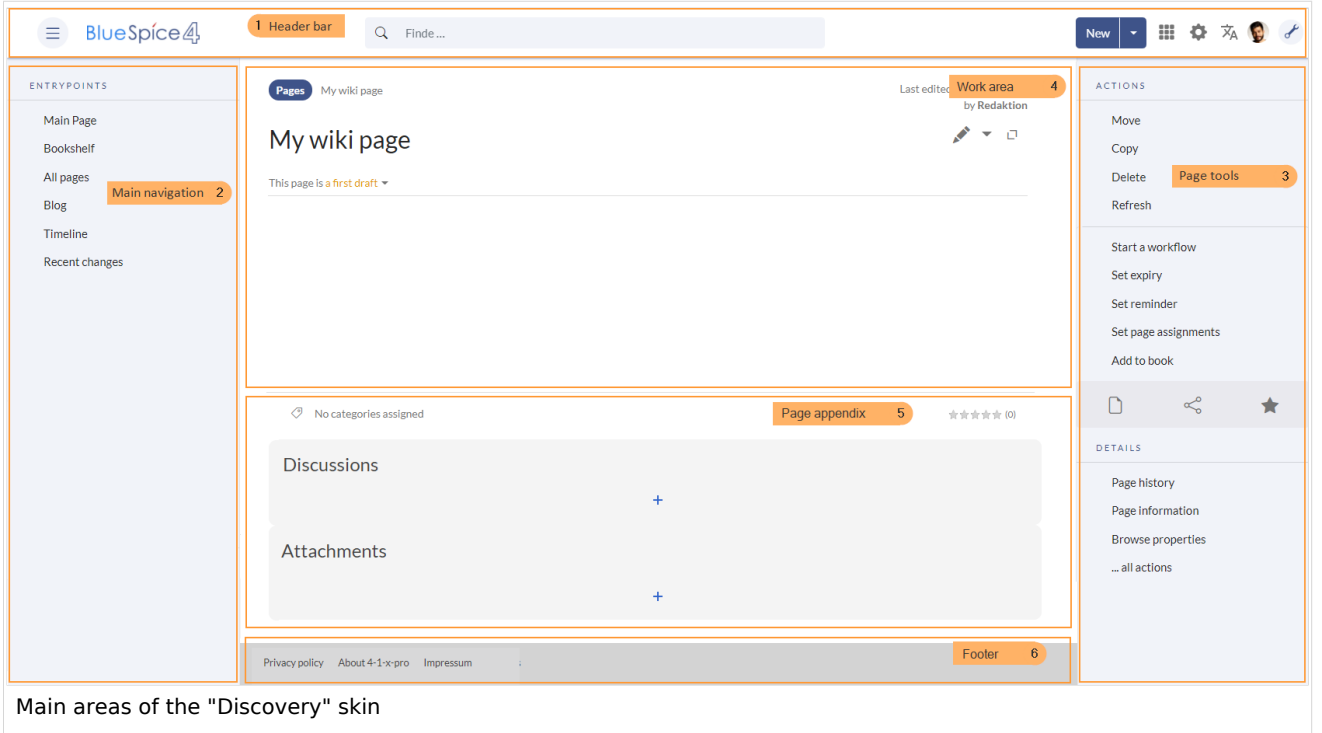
BlueSpice4
1 Header bar
Finde ...
New

ENTRYPOINTS
Main Page
Bookshelf
All pages
Main navigation 2
Blog
Timeline
Recent changes

Pages My wiki page
Last edited
Work area 4
by Redaktion
My wiki page
This page is a first draft

No categories assigned
Page appendix 5
(0)
Discussions
+
Attachments
+

Privacy policy About 4-1-x-pro Impressum
Footer 6

ACTIONS
Move
Copy
Delete
Page tools 3
Refresh
Start a workflow
Set expiry
Set reminder
Set page assignments
Add to book

DETAILS
Page history
Page information
Browse properties
... all actions

Main areas of the "Discovery" skin